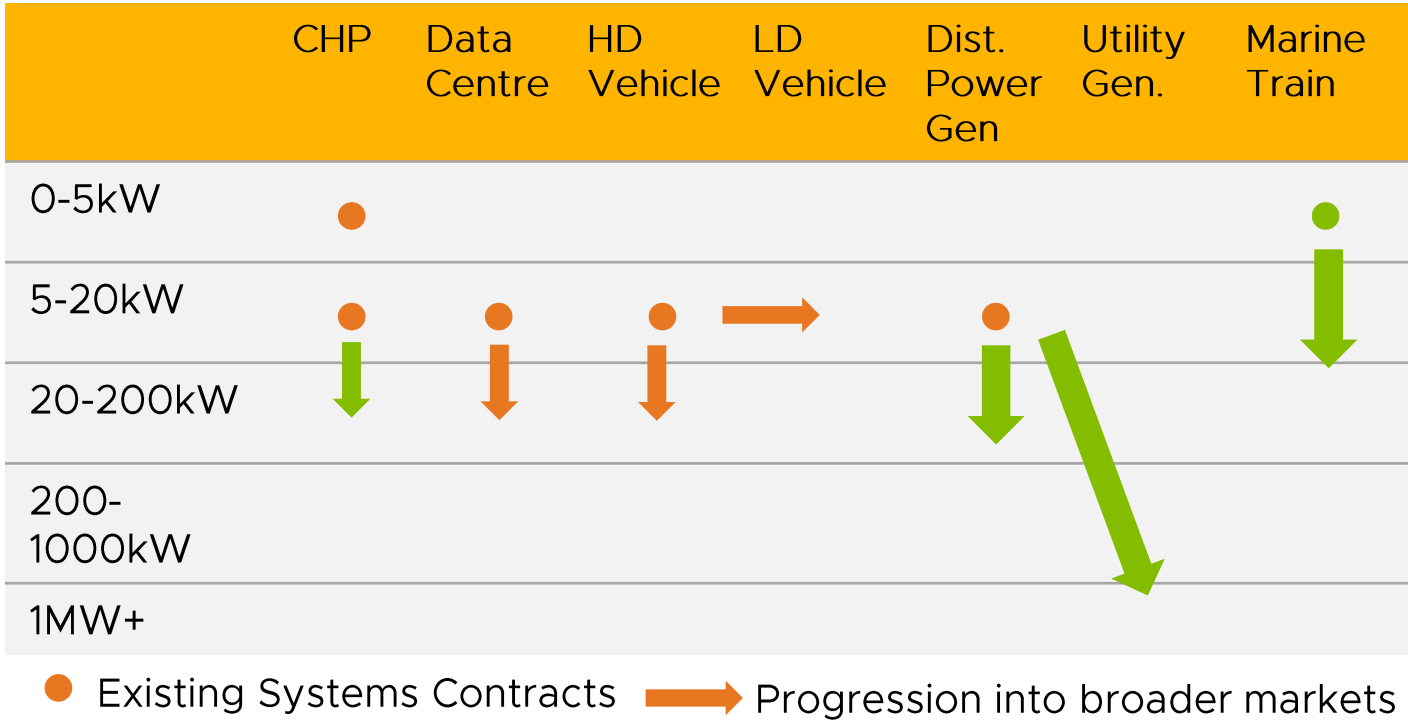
| | CHP | Data Centre | HD Vehicle | LD Vehicle | Dist. Power Gen | Utility Gen. | Marine Train |
|---|---|---|---|---|---|---|---|
| 0-5kW | | | | | | | |
| 5-20kW | | | | | | | |
| 20-200kW | | | | | | | |
| 200-1000kW | | | | | | | |
| 1MW+ | | | | | | | |

Existing Systems Contracts

Progression into broader markets